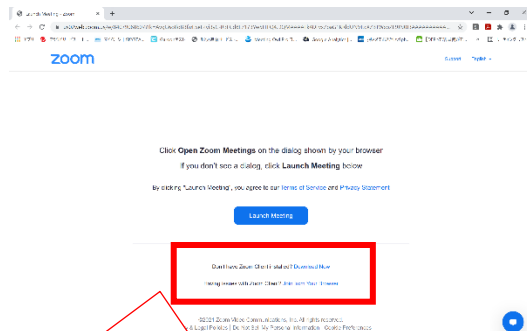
Launch Meeting - Zoom

zoom

Support English

Click Open Zoom Meetings on the dialog shown by your browser

If you don't see a dialog, click Launch Meeting below

By clicking "Launch Meeting", you agree to our Terms of Service and Privacy Statement

Launch Meeting

Don't have Zoom Client installed? Download Now

Having issues with Zoom Client? Join from Your Browser

©2021 Zoom Video Communications, Inc. All rights reserved.
& Legal Policies | Do Not Sell My Personal Information | Cookie Preferences